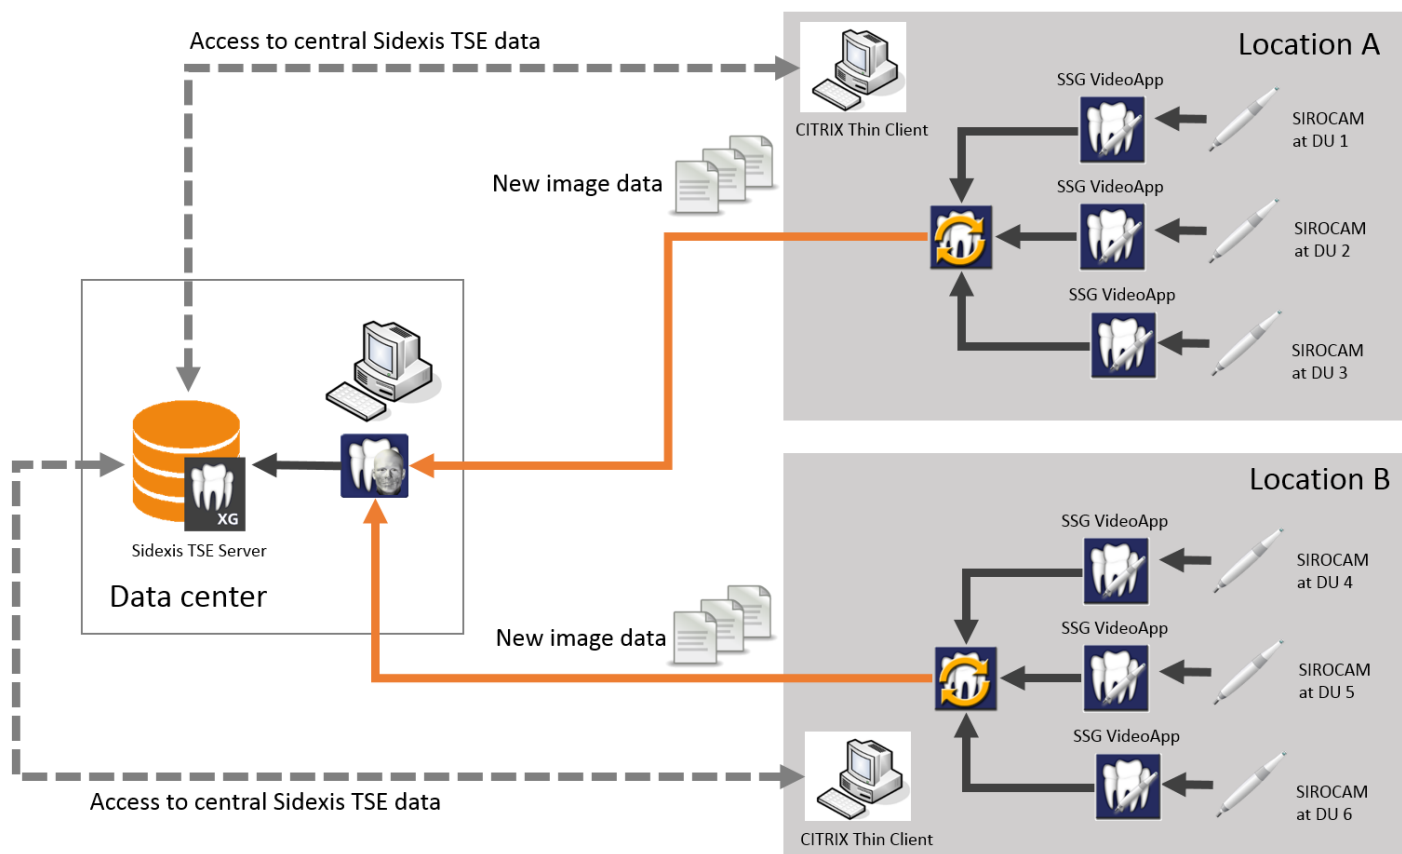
Access to central Sidexis TSE data

Location A

CITRIX Thin Client

SSG VideoApp

SIROCAM at DU 1

New image data

SSG VideoApp

SIROCAM at DU 2

SSG VideoApp

SIROCAM at DU 3

XG

Sidexis TSE Server

Data center

Location B

SSG VideoApp

SIROCAM at DU 4

New image data

SSG VideoApp

SIROCAM at DU 5

SSG VideoApp

SIROCAM at DU 6

CITRIX Thin Client

Access to central Sidexis TSE data